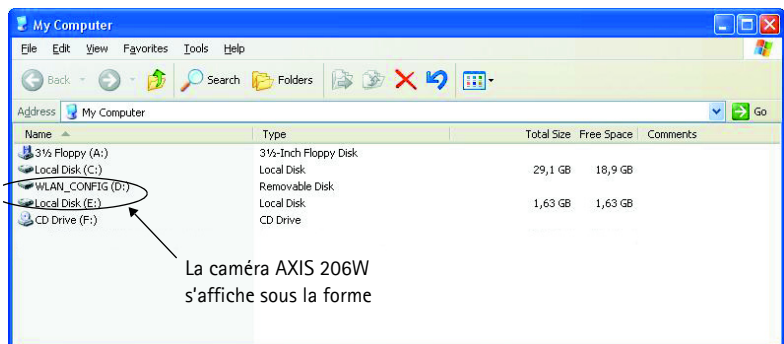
My Computer

File Edit View Favorites Tools Help

Back Search Folders

Address My Computer Go

| Name | Type | Total Size | Free Space | Comments |
|---|---|---|---|---|
| 3½ Floppy (A:) | 3½-Inch Floppy Disk | | | |
| Local Disk (C:) | Local Disk | 29,1 GB | 18,9 GB | |
| WLAN_CONFIG (D:) | Removable Disk | | | |
| Local Disk (E:) | Local Disk | 1,63 GB | 1,63 GB | |
| CD Drive (F:) | CD Drive | | | |

La caméra AXIS 206W s'affiche sous la forme